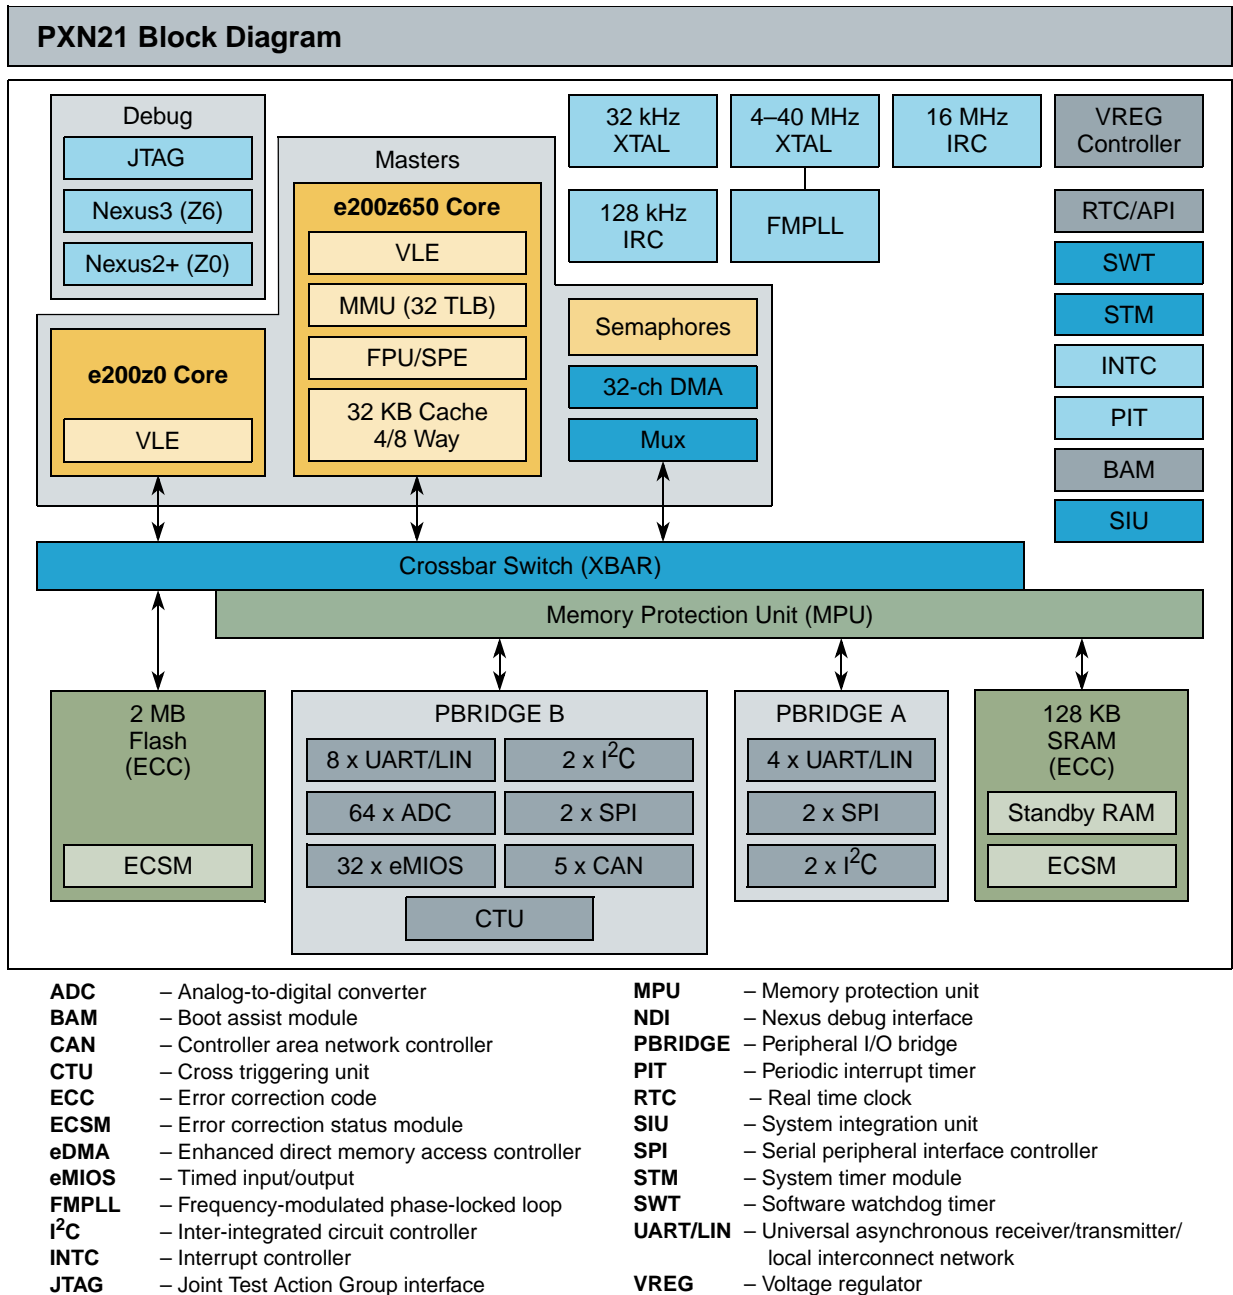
PXN21 Block Diagram

Debug
JTAG
Nexus3 (Z6)
Nexus2+ (Z0)

Masters
e200z650 Core
VLE
MMU (32 TLB)
FPU/SPE
32 KB Cache 4/8 Way

e200z0 Core
VLE

32 kHz XTAL
4–40 MHz XTAL
16 MHz IRC
VREG Controller
128 kHz IRC
FMPLL
RTC/API
SWT
STM
INTC
PIT
BAM
SIU

Semaphores
32-ch DMA
Mux

Crossbar Switch (XBAR)
Memory Protection Unit (MPU)

2 MB Flash (ECC)
ECSM

PBRIDGE B
8 x UART/LIN
2 x I$^2$C
64 x ADC
2 x SPI
32 x eMIOS
5 x CAN
CTU

PBRIDGE A
4 x UART/LIN
2 x SPI
2 x I$^2$C

128 KB SRAM (ECC)
Standby RAM
ECSM

ADC – Analog-to-digital converter
BAM – Boot assist module
CAN – Controller area network controller
CTU – Cross triggering unit
ECC – Error correction code
ECSM – Error correction status module
eDMA – Enhanced direct memory access controller
eMIOS – Timed input/output
FMPLL – Frequency-modulated phase-locked loop
I$^2$C – Inter-integrated circuit controller
INTC – Interrupt controller
JTAG – Joint Test Action Group interface

MPU – Memory protection unit
NDI – Nexus debug interface
PBRIDGE – Peripheral I/O bridge
PIT – Periodic interrupt timer
RTC – Real time clock
SIU – System integration unit
SPI – Serial peripheral interface controller
STM – System timer module
SWT – Software watchdog timer
UART/LIN – Universal asynchronous receiver/transmitter/ local interconnect network
VREG – Voltage regulator